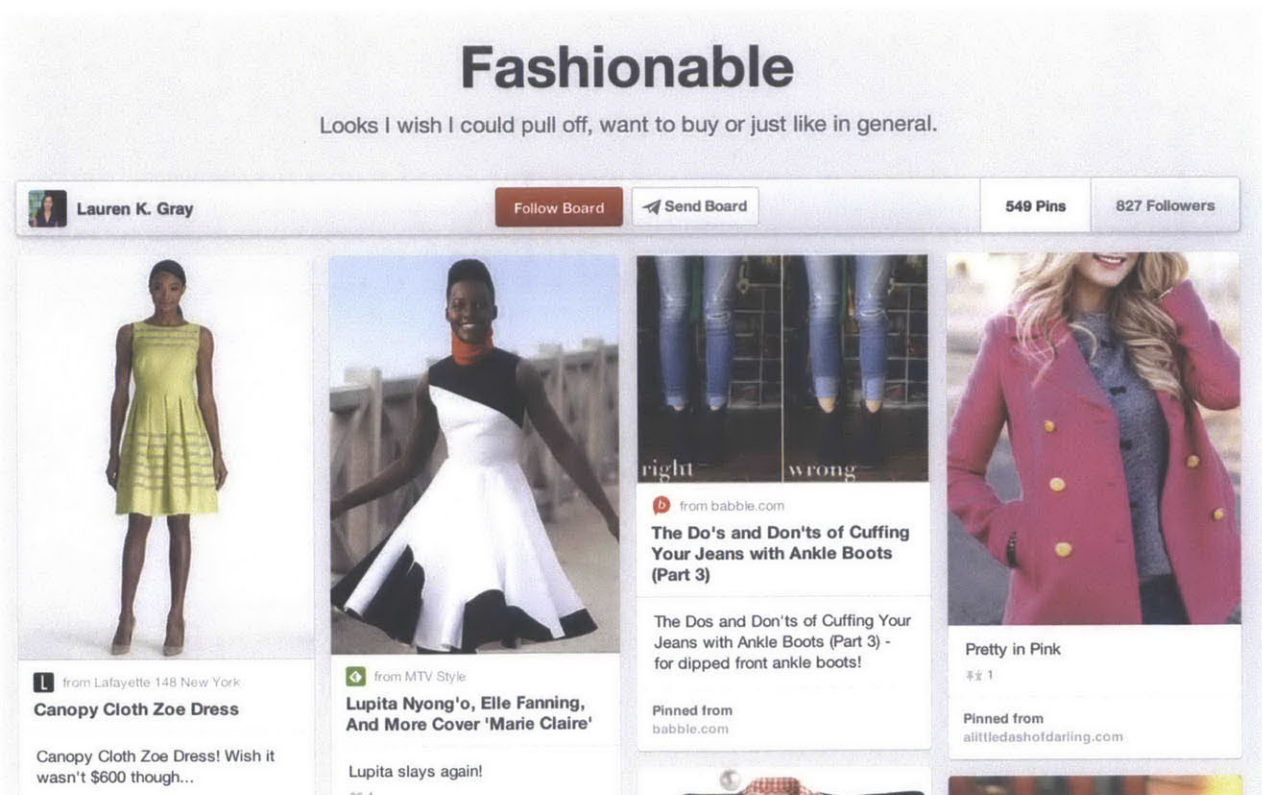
Fashionable

Looks I wish I could pull off, want to buy or just like in general.

Lauren K. Gray

Follow Board

Send Board

549 Pins

827 Followers

L from Lafayette 148 New York

Canopy Cloth Zoe Dress

Canopy Cloth Zoe Dress! Wish it wasn't $600 though...

from MTV Style

Lupita Nyong'o, Elle Fanning, And More Cover 'Marie Claire'

Lupita slays again!

right wrong

from babble.com

The Do's and Don'ts of Cuffing Your Jeans with Ankle Boots (Part 3)

The Dos and Don'ts of Cuffing Your Jeans with Ankle Boots (Part 3) - for dipped front ankle boots!

Pinned from babble.com

Pretty in Pink

1

Pinned from alittledashofdarling.com